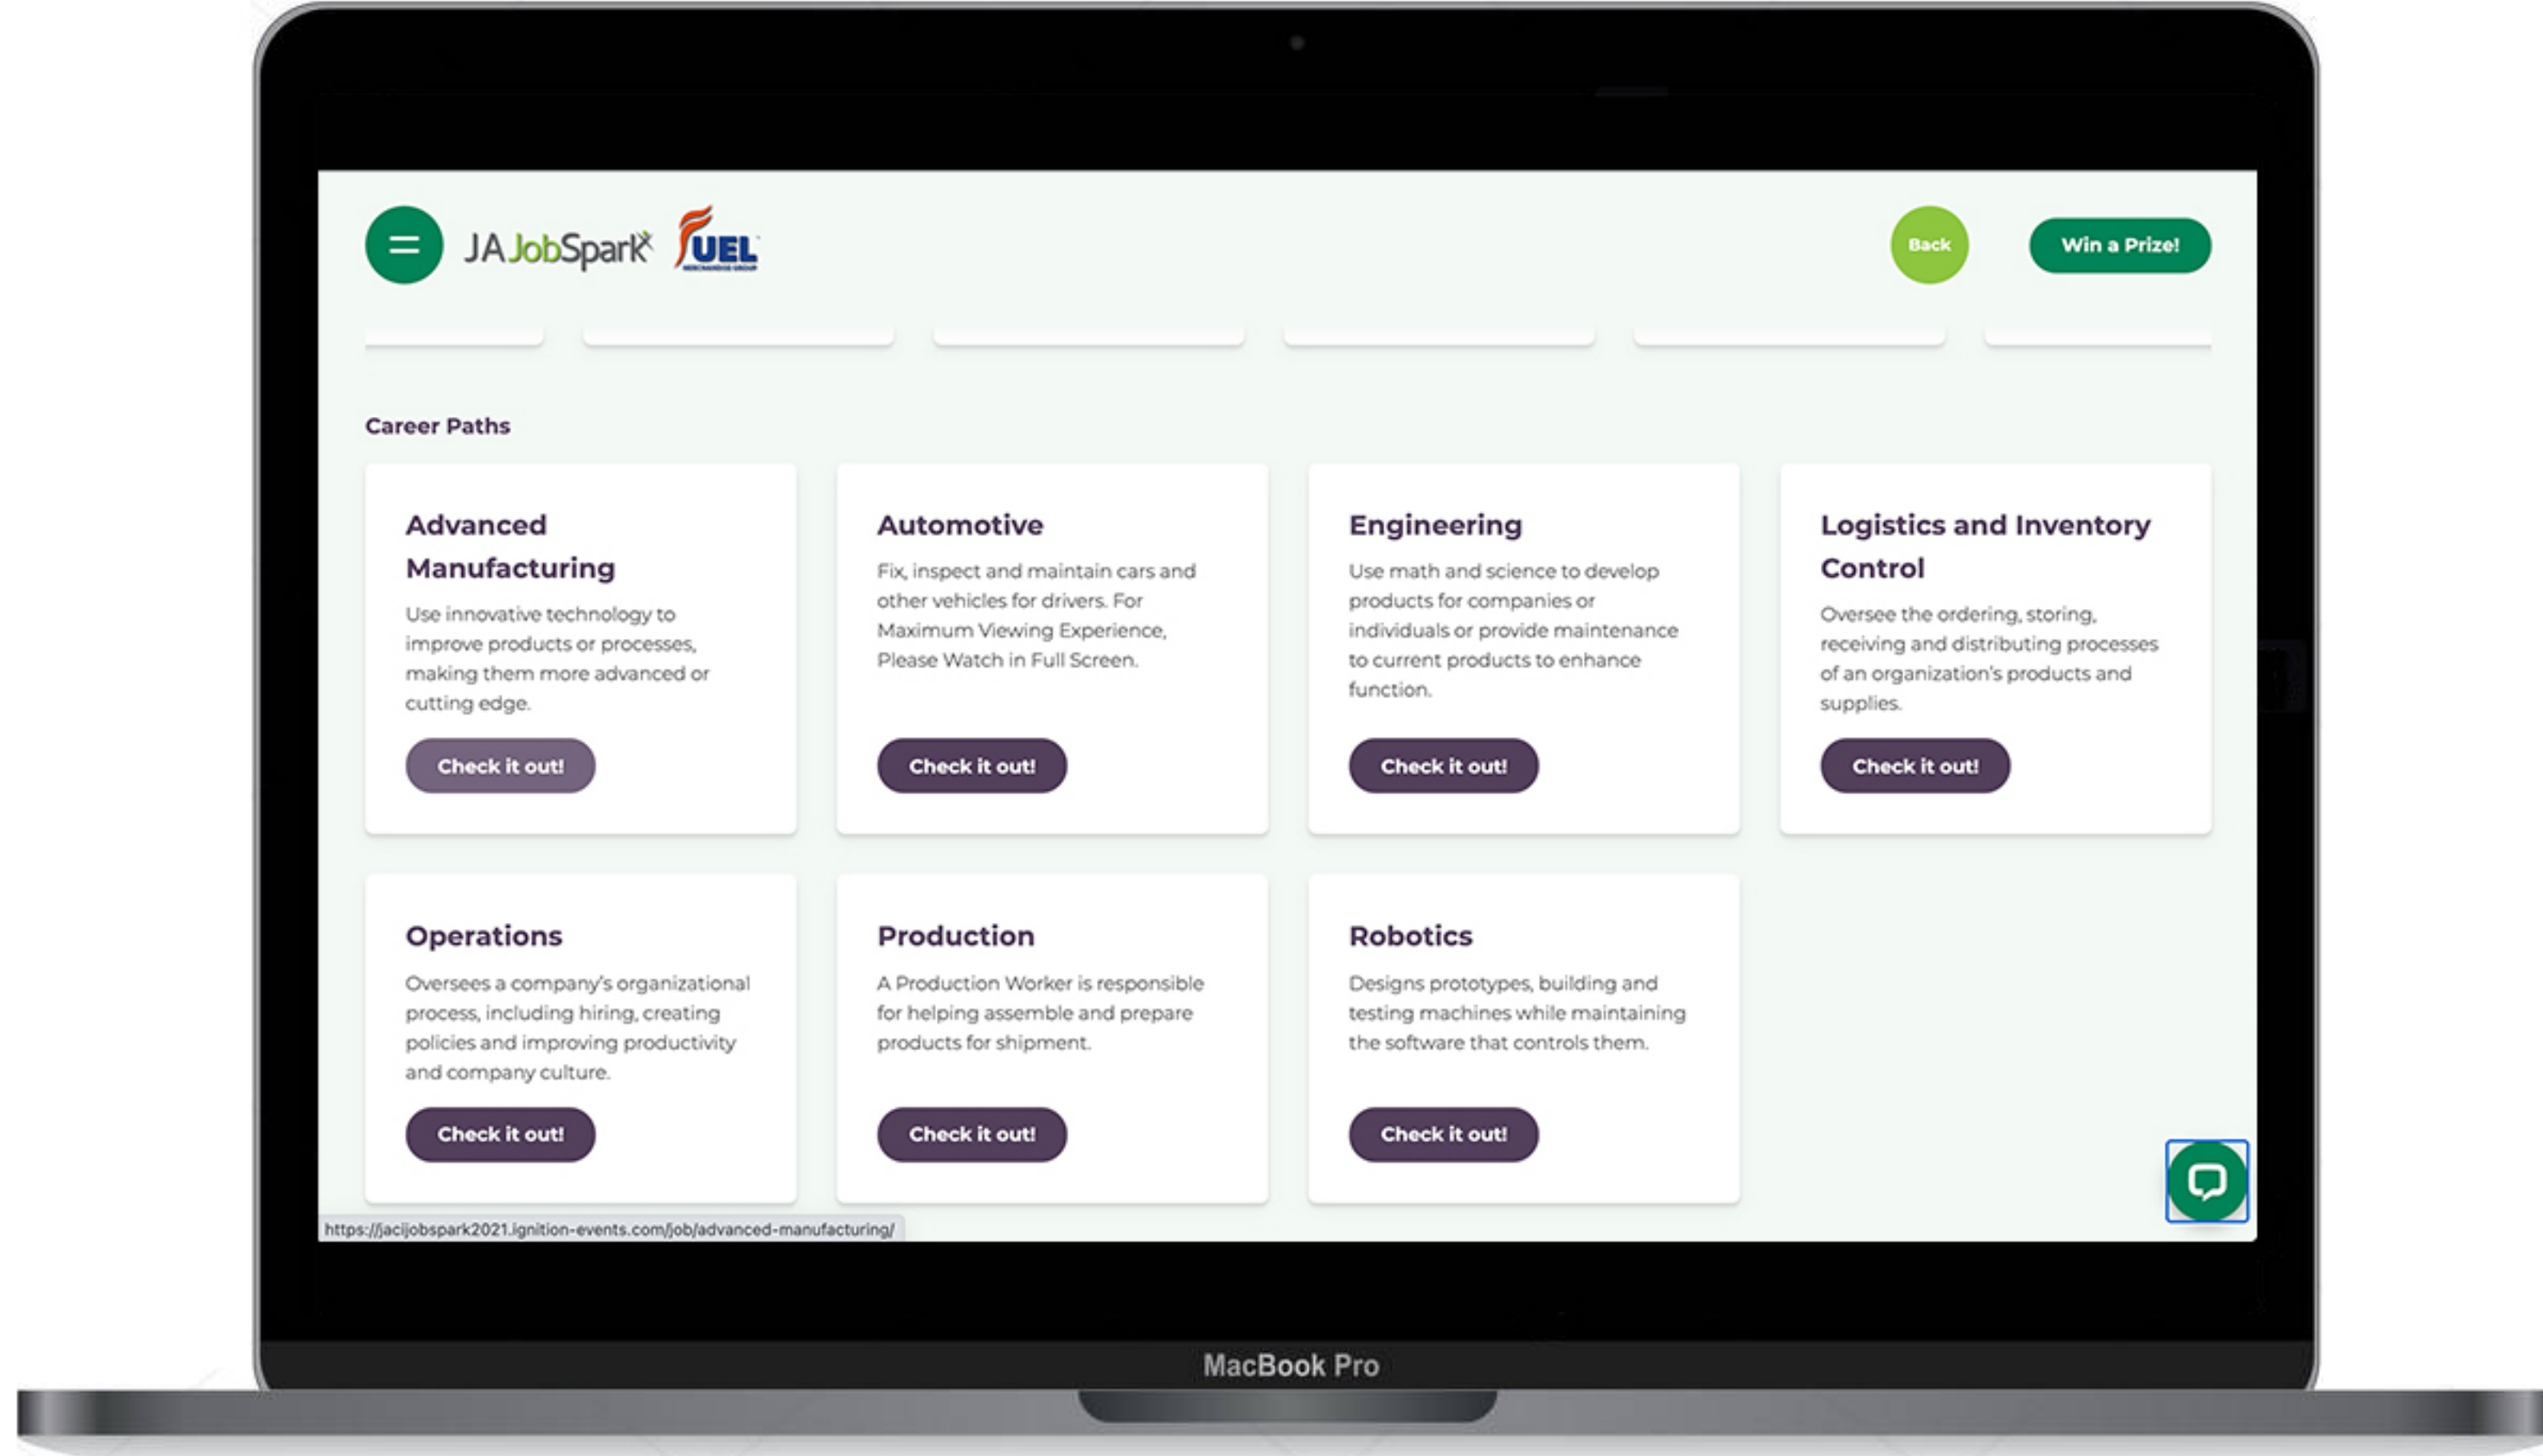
JA JobSpark FUEL

Back

Win a Prize!

Career Paths

Advanced Manufacturing

Use innovative technology to improve products or processes, making them more advanced or cutting edge.

Check it out!

Automotive

Fix, inspect and maintain cars and other vehicles for drivers. For Maximum Viewing Experience, Please Watch in Full Screen.

Check it out!

Engineering

Use math and science to develop products for companies or individuals or provide maintenance to current products to enhance function.

Check it out!

Logistics and Inventory Control

Oversee the ordering, storing, receiving and distributing processes of an organization's products and supplies.

Check it out!

Operations

Oversees a company's organizational process, including hiring, creating policies and improving productivity and company culture.

Check it out!

Production

A Production Worker is responsible for helping assemble and prepare products for shipment.

Check it out!

Robotics

Designs prototypes, building and testing machines while maintaining the software that controls them.

Check it out!

https://jacijobspark2021.ignition-events.com/job/advanced-manufacturing/

MacBook Pro